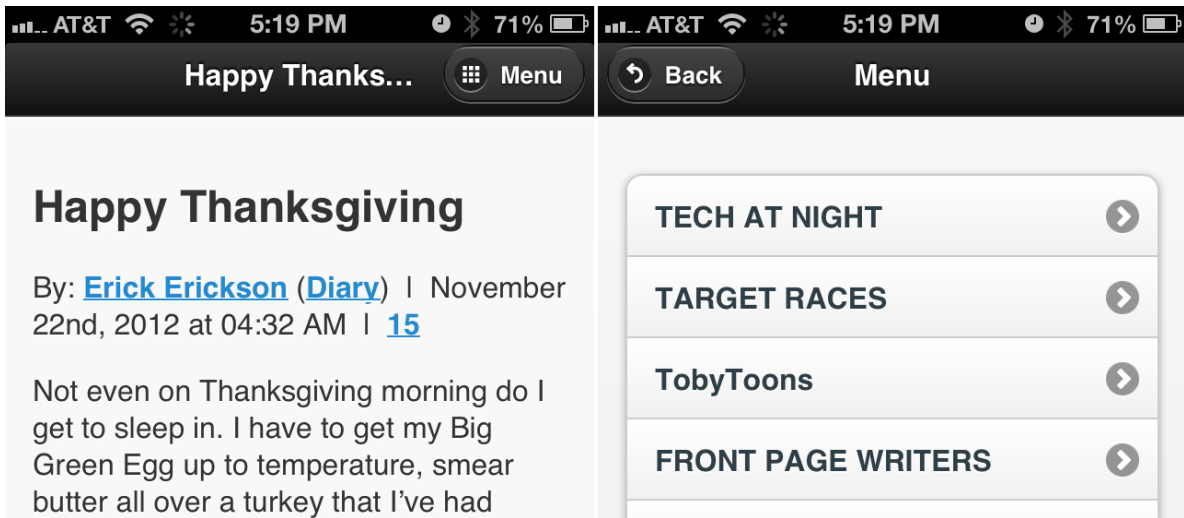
AT&T 5:19 PM 71%

Happy Thanks... Menu

Happy Thanksgiving

By: Erick Erickson (Diary) | November 22nd, 2012 at 04:32 AM | 15

Not even on Thanksgiving morning do I get to sleep in. I have to get my Big Green Egg up to temperature, smear butter all over a turkey that I've had

AT&T 5:19 PM 71%

Back Menu

TECH AT NIGHT

TARGET RACES

TobyToons

FRONT PAGE WRITERS